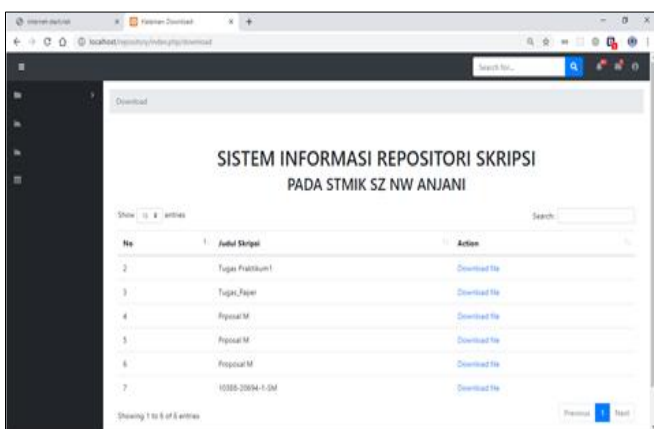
Internet diakses | Halaman Download | +

localhost/repository/index.php/download

Search for...

Download

SISTEM INFORMASI REPOSITORI SKRIPSI
PADA STMIK SZ NW ANJANI

Show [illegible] entries

Search:

| No | Judul Skripsi | Action |
|---|---|---|
| 2 | Tugas Praktikum1 | Download file |
| 3 | Tugas_Paper | Download file |
| 4 | Proposal M | Download file |
| 5 | Proposal M | Download file |
| 6 | Proposal M | Download file |
| 7 | 10388-20694-1-SM | Download file |

Showing 1 to 6 of 6 entries

Previous 1 Next